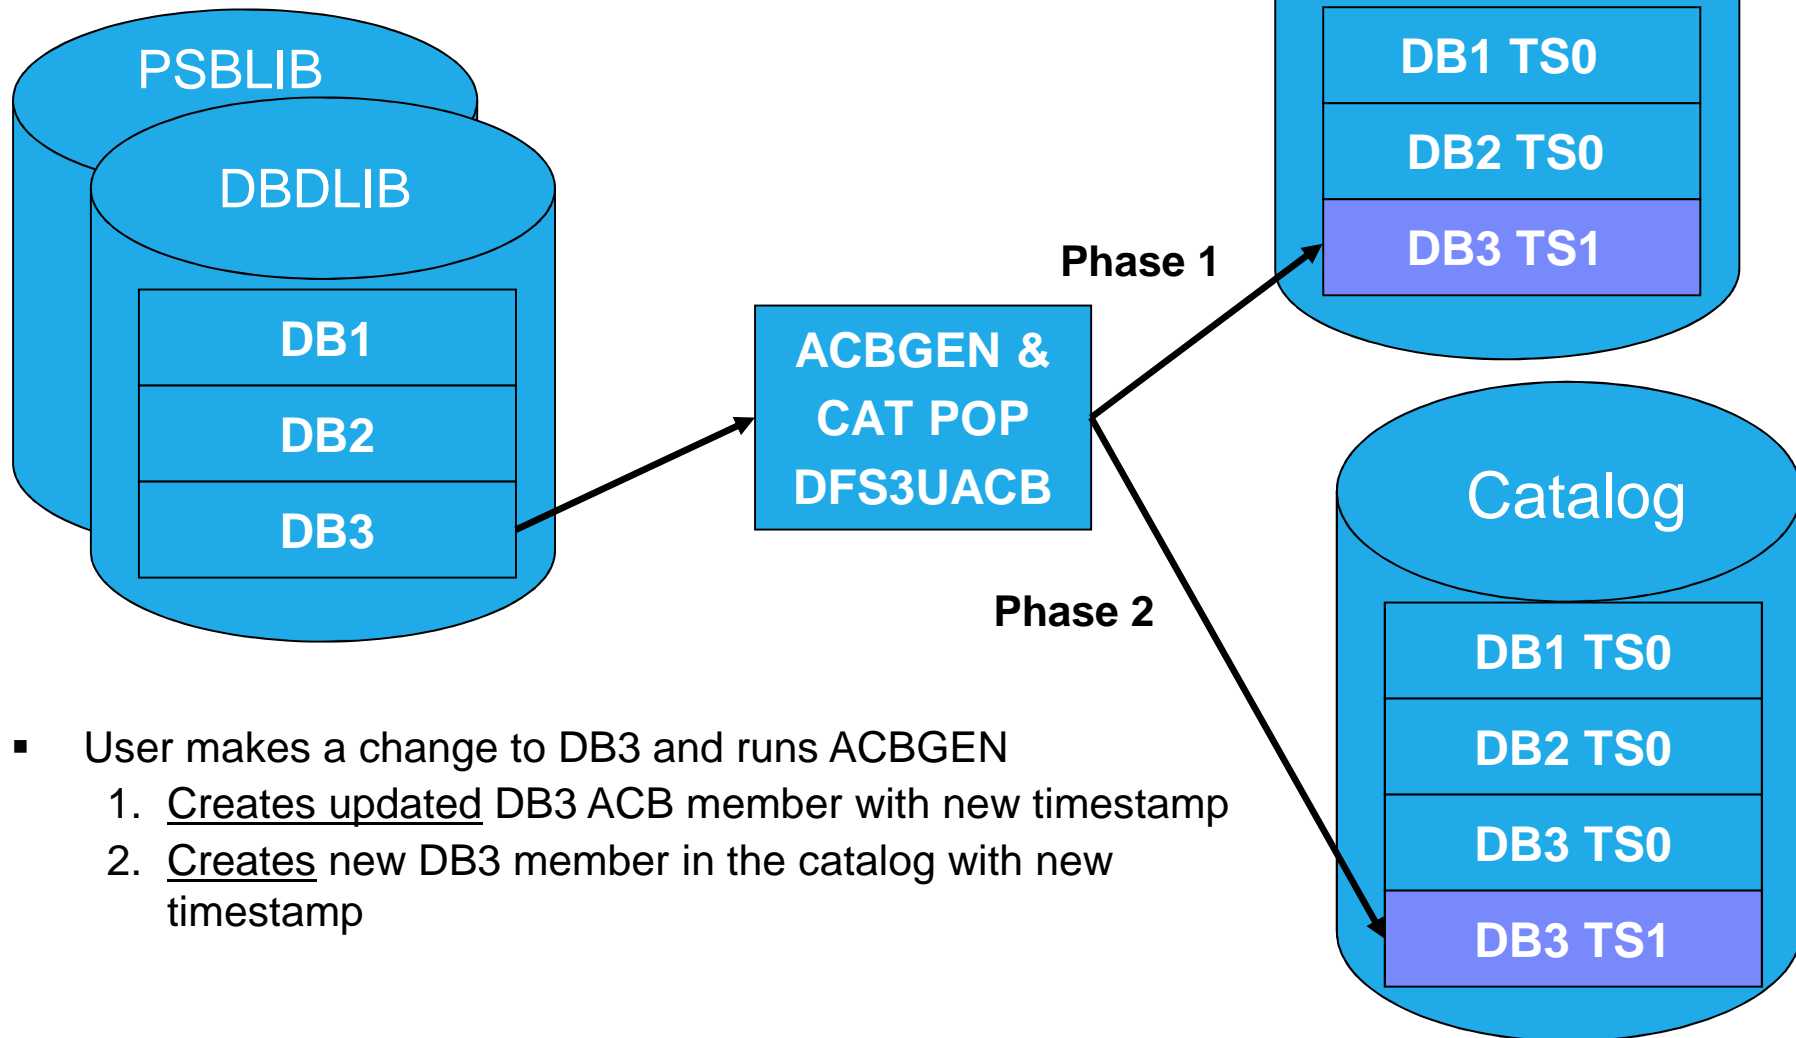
PSBLIB

DBDLIB

DB1

DB2

DB3

ACBGEN & CAT POP DFS3UACB

Phase 1

DB1 TS0

DB2 TS0

DB3 TS1

Phase 2

Catalog

DB1 TS0

DB2 TS0

DB3 TS0

DB3 TS1

▪ User makes a change to DB3 and runs ACBGEN

1. Creates updated DB3 ACB member with new timestamp

2. Creates new DB3 member in the catalog with new timestamp